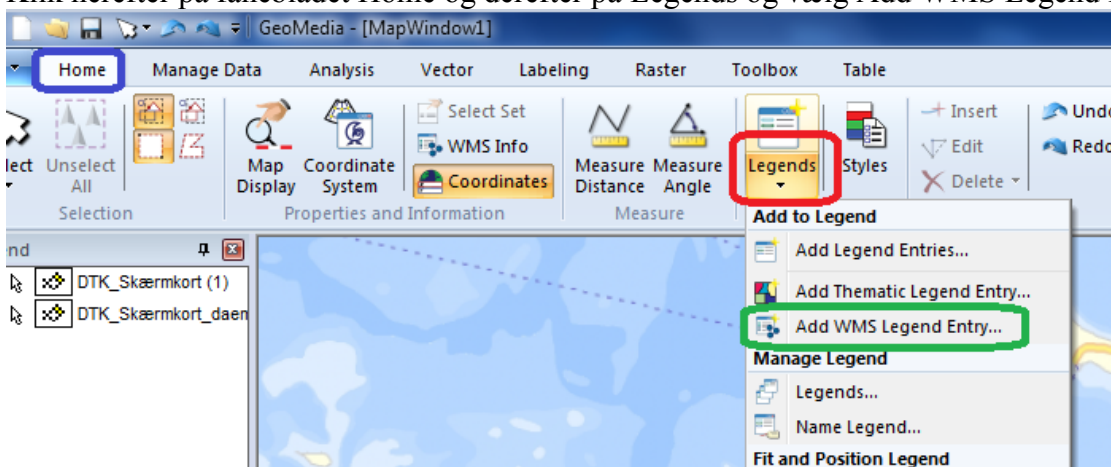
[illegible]

GeoMedia - [MapWindow1]

Home Manage Data Analysis Vector Labeling Raster Toolbox Table

lect Unselect All
Selection

Map Display Coordinate System Select Set WMS Info Coordinates
Properties and Information

Measure Distance Measure Angle
Measure

Legends Styles

Insert Edit Delete

Undo Redo

nd

DTK_Skærmkort (1)
DTK_Skærmkort_daen

Add to Legend
Add Legend Entries...
Add Thematic Legend Entry...
Add WMS Legend Entry...
Manage Legend
Legends...
Name Legend...
Fit and Position Legend